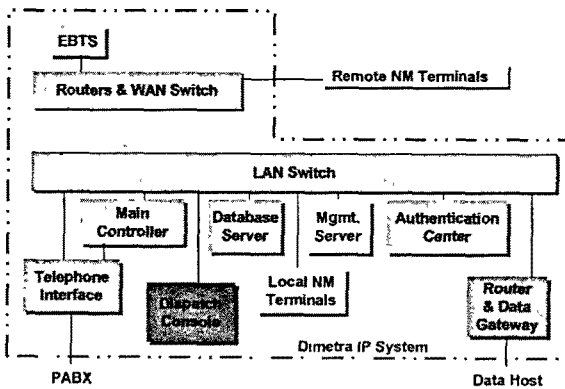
EBTS

Routers & WAN Switch

Remote NM Terminals

LAN Switch

Main Controller

Database Server

Mgmt. Server

Authentication Center

Telephone Interface

Dispatch Console

Local NM Terminals

Router & Data Gateway

Dimetra IP System

PABX

Data Host